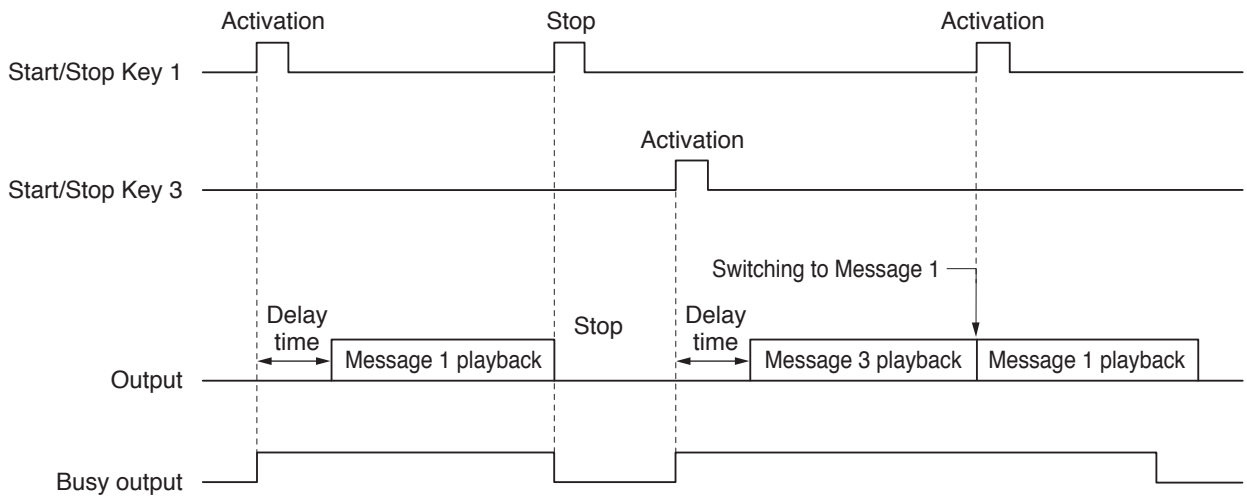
Activation

Stop

Activation

Start/Stop Key 1

Activation

Start/Stop Key 3

Switching to Message 1

Delay time

Message 1 playback

Stop

Delay time

Message 3 playback

Message 1 playback

Output

Busy output